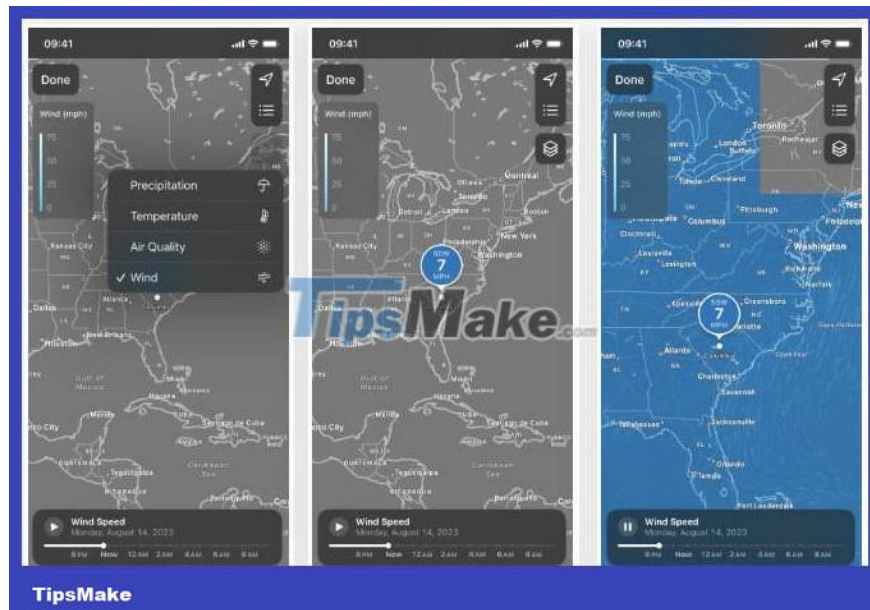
09:41

Done

Wind (mph)

75
50
25
0

Precipitation
Temperature
Air Quality
✓ Wind

Kansas City
Atlanta
Dallas
New Orleans
Houston
Gulf of Mexico
Mexico
Havana
Santiago de Cuba
Guatemala
Caribbean Sea

Wind Speed
Monday, August 14, 2023
8 PM Now 12 AM 2 AM 4 AM 6 AM 8 AM

09:41

Done

Wind (mph)

75
50
25
0

Ottawa
Montreal
Toronto
Detroit
Boston
Chicago
New York
Philadelphia
Washington
Kansas City
SSW
7
MPH
Atlanta
Dallas
Houston
Gulf of Mexico
Mexico
Havana
Santiago de Cuba
Caribbean Sea

Wind Speed
Monday, August 14, 2023
8 PM Now 12 AM 2 AM 4 AM 6 AM 8 AM

TipsMake.com

09:41

Done

Wind (mph)

75
50
25
0

Toronto
Rochester
London
Buffalo
Toledo
Cleveland
Columbus
Pittsburgh
Philadelphia
Cincinnati
Washington
Louisville
Lexington
Richmond
Norfolk
Knoxville
Greensboro
SSW
7
MPH
Charlotte
Atlanta
Columbia
Charleston
Savannah
Tallahassee
Orlando
Tampa

Wind Speed
Monday, August 14, 2023
8 PM Now 12 AM 2 AM 4 AM 6 AM 8 AM

TipsMake